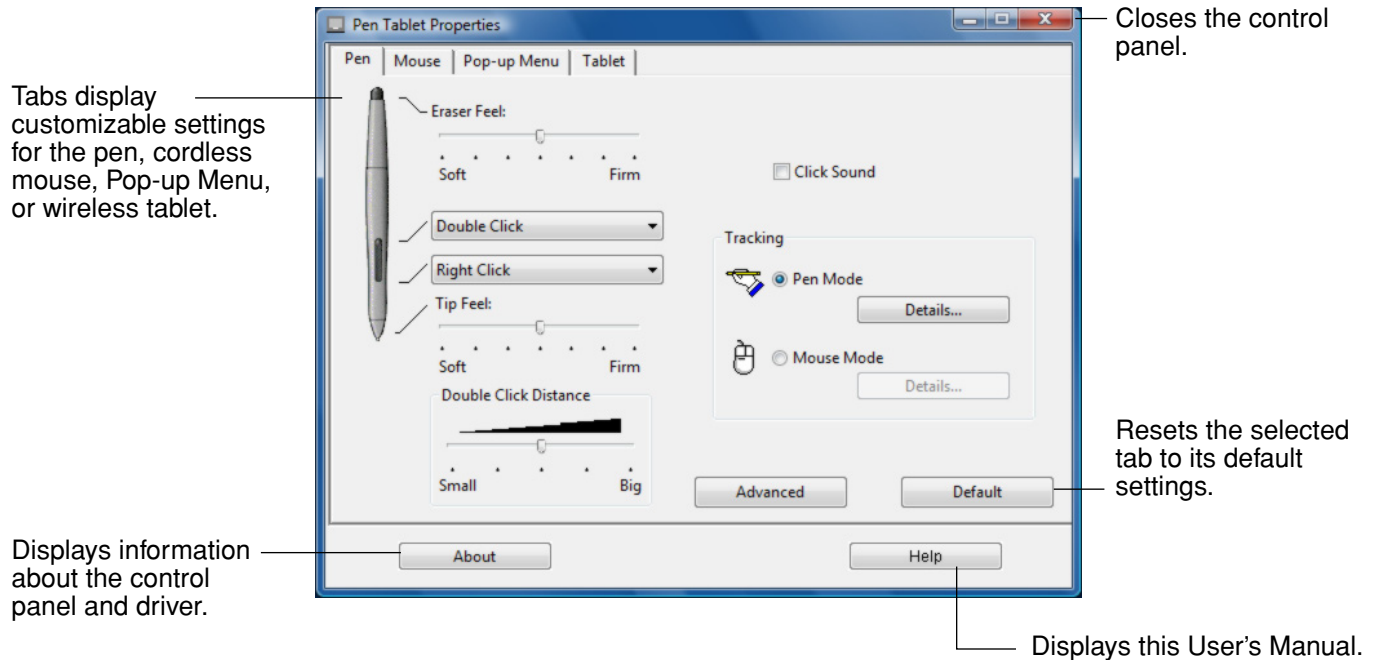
Pen Tablet Properties

Closes the control panel.

Pen | Mouse | Pop-up Menu | Tablet

Tabs display customizable settings for the pen, cordless mouse, Pop-up Menu, or wireless tablet.

Eraser Feel:

Soft Firm

Click Sound

Double Click

Right Click

Tip Feel:

Soft Firm

Tracking

Pen Mode

Details...

Mouse Mode

Details...

Double Click Distance

Small Big

Advanced

Default

Resets the selected tab to its default settings.

Displays information about the control panel and driver.

About

Help

Displays this User's Manual.